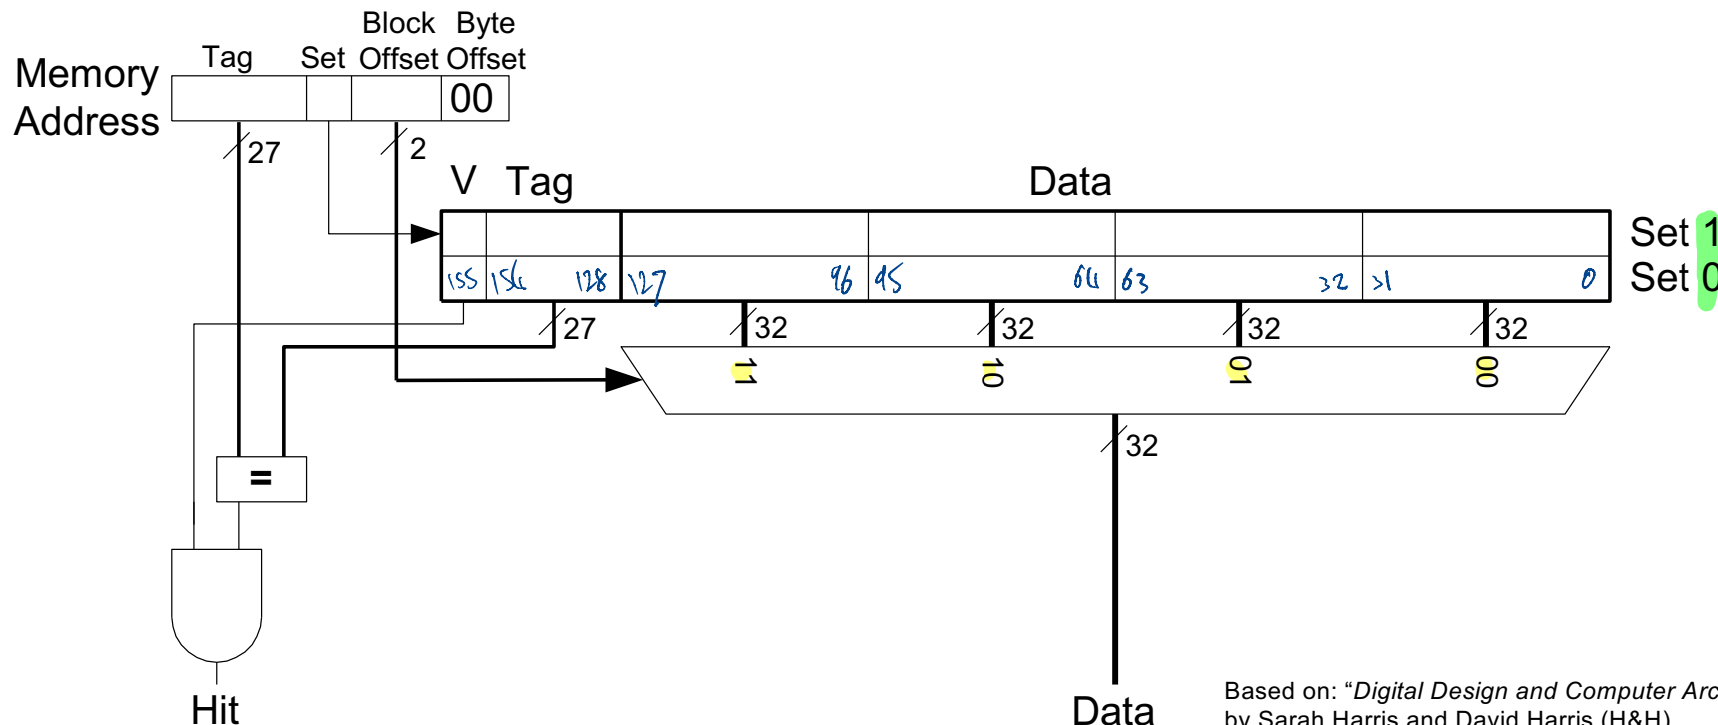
Memory Address

Tag

Set

Block Offset

Byte Offset

00

27

2

V Tag

Data

Set 1
Set 0

155 154 128 127 96 95 64 63 32 31 0

27

32

32

32

32

11

10

01

00

32

=

Hit

Data

Based on: "Digital Design and Computer Arc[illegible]
by Sarah Harris and David Harris (H&H)